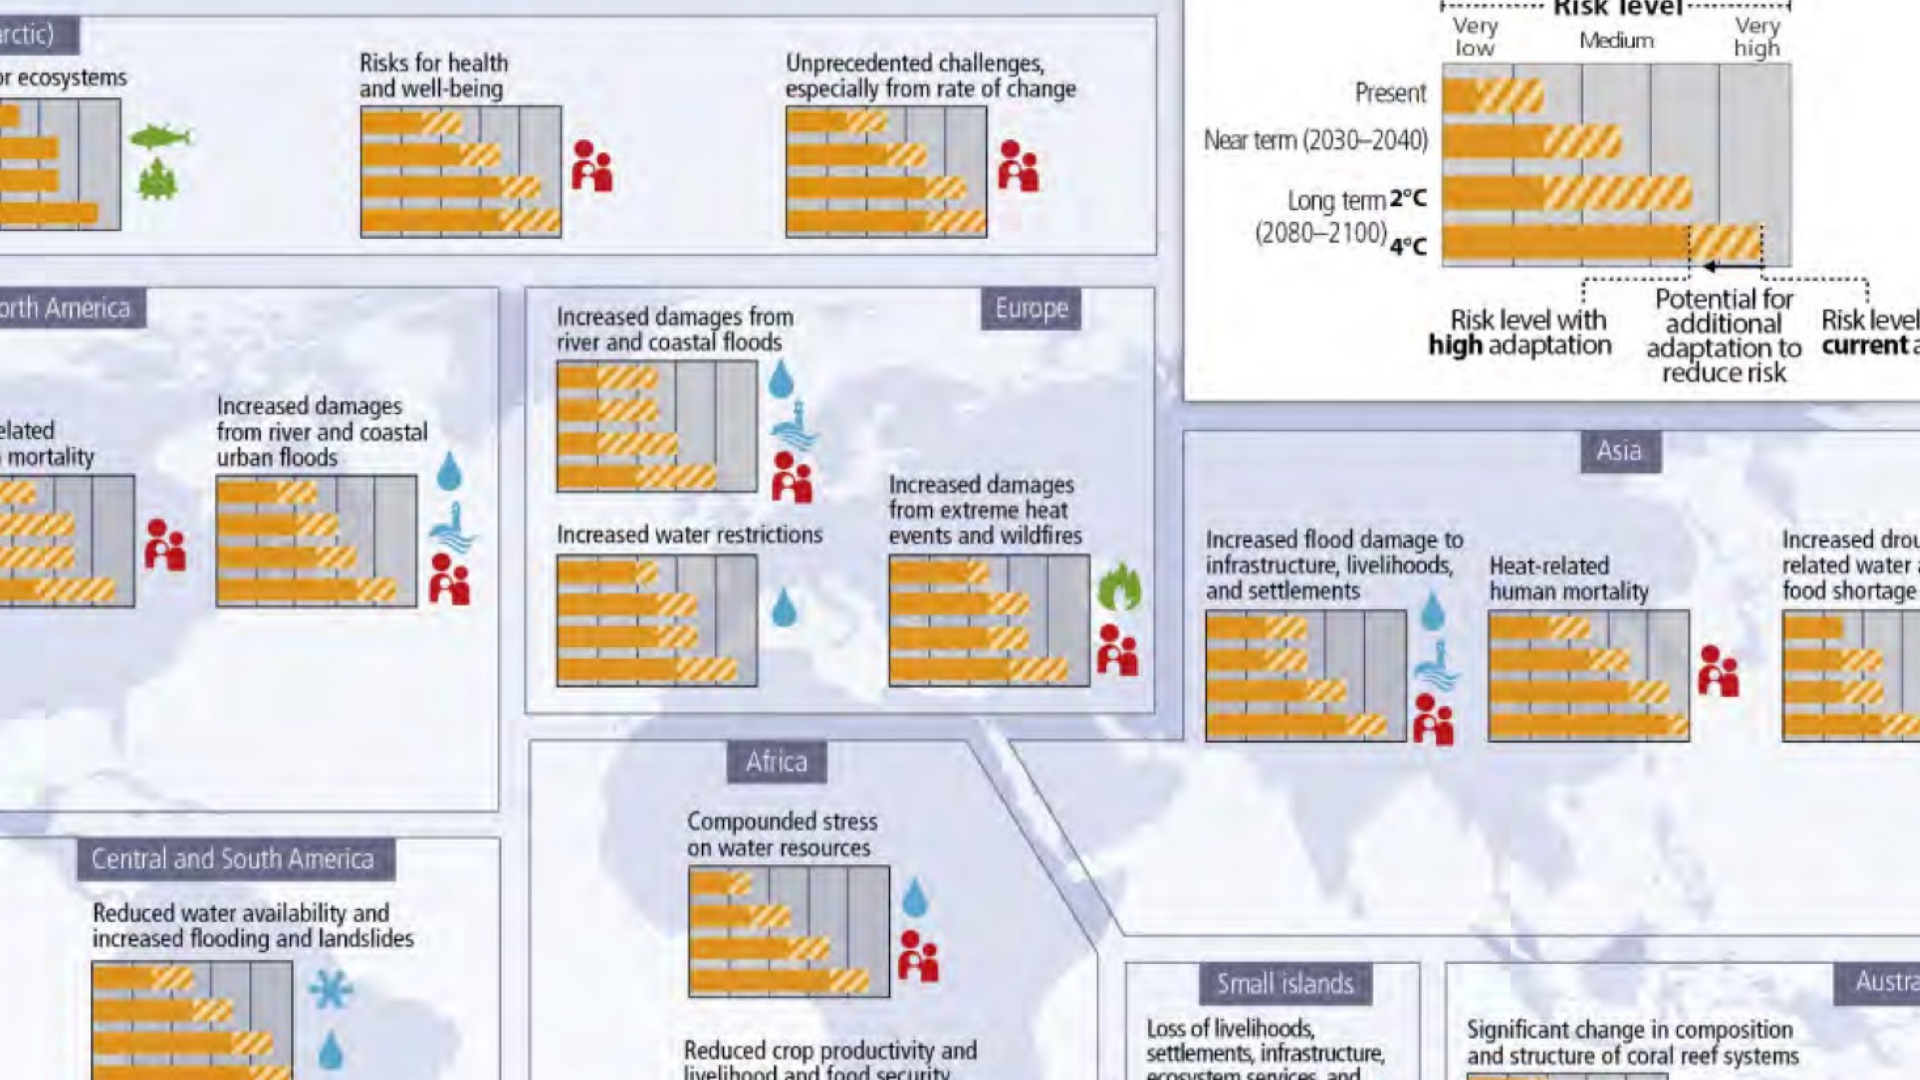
rctic)

r ecosystems

Risks for health and well-being

Unprecedented challenges, especially from rate of change

Risk level

Very low

Medium

Very high

Present

Near term (2030–2040)

Long term (2080–2100)

2°C

4°C

Risk level with **high** adaptation

Potential for additional adaptation to reduce risk

Risk level **current** a

orth America

elated mortality

Increased damages from river and coastal urban floods

Europe

Increased damages from river and coastal floods

Increased water restrictions

Increased damages from extreme heat events and wildfires

Asia

Increased flood damage to infrastructure, livelihoods, and settlements

Heat-related human mortality

Increased drou related water a food shortage

Africa

Compounded stress on water resources

Reduced crop productivity and livelihood and food security

Central and South America

Reduced water availability and increased flooding and landslides

Small islands

Loss of livelihoods, settlements, infrastructure, ecosystem services, and

Austra

Significant change in composition and structure of coral reef systems